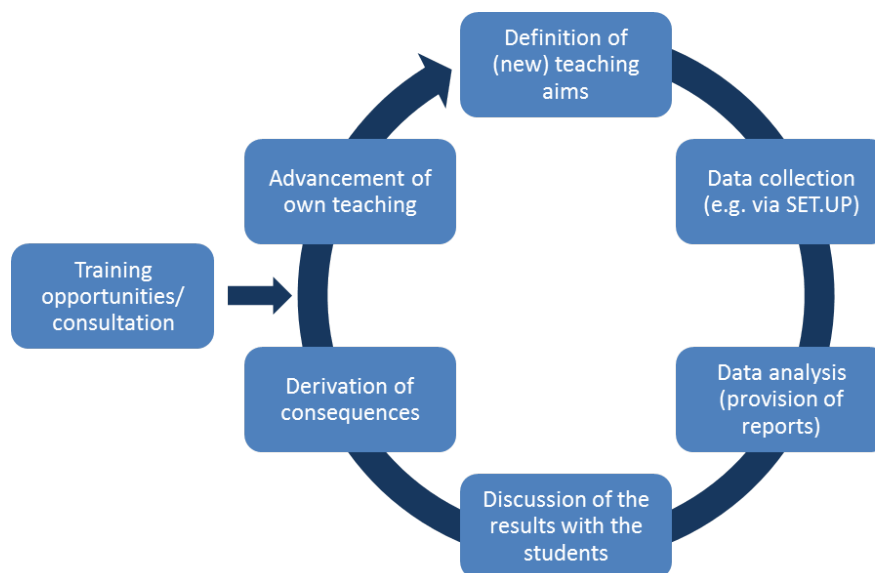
Definition of (new) teaching aims

Data collection (e.g. via SET.UP)

Data analysis (provision of reports)

Discussion of the results with the students

Derivation of consequences

Advancement of own teaching

Training opportunities/ consultation